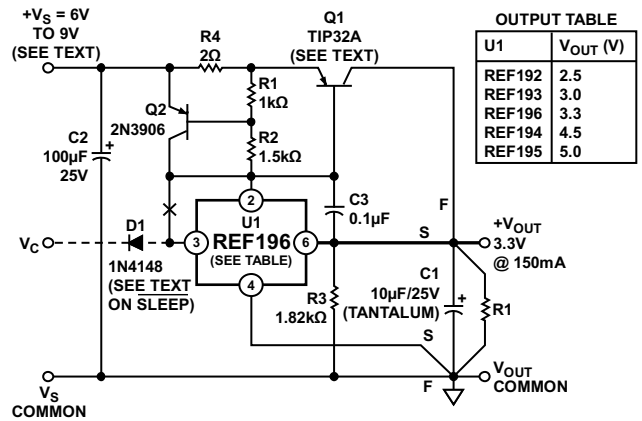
$+V_S$ = 6V TO 9V (SEE TEXT)

R4 2Ω

Q1 TIP32A (SEE TEXT)

OUTPUT TABLE

| U1 | $V_{OUT}$ (V) |
|---|---|
| REF192 | 2.5 |
| REF193 | 3.0 |
| REF196 | 3.3 |
| REF194 | 4.5 |
| REF195 | 5.0 |

R1 1kΩ

Q2 2N3906

R2 1.5kΩ

C2 100µF 25V

2

U1

C3 0.1µF

F

D1

$V_C$

3 REF196 6 (SEE TABLE)

S

$+V_{OUT}$ 3.3V @ 150mA

1N4148 (SEE TEXT ON SLEEP)

4

C1 10µF/25V (TANTALUM)

R1

R3 1.82kΩ

S

$V_S$ COMMON

F

$V_{OUT}$ COMMON